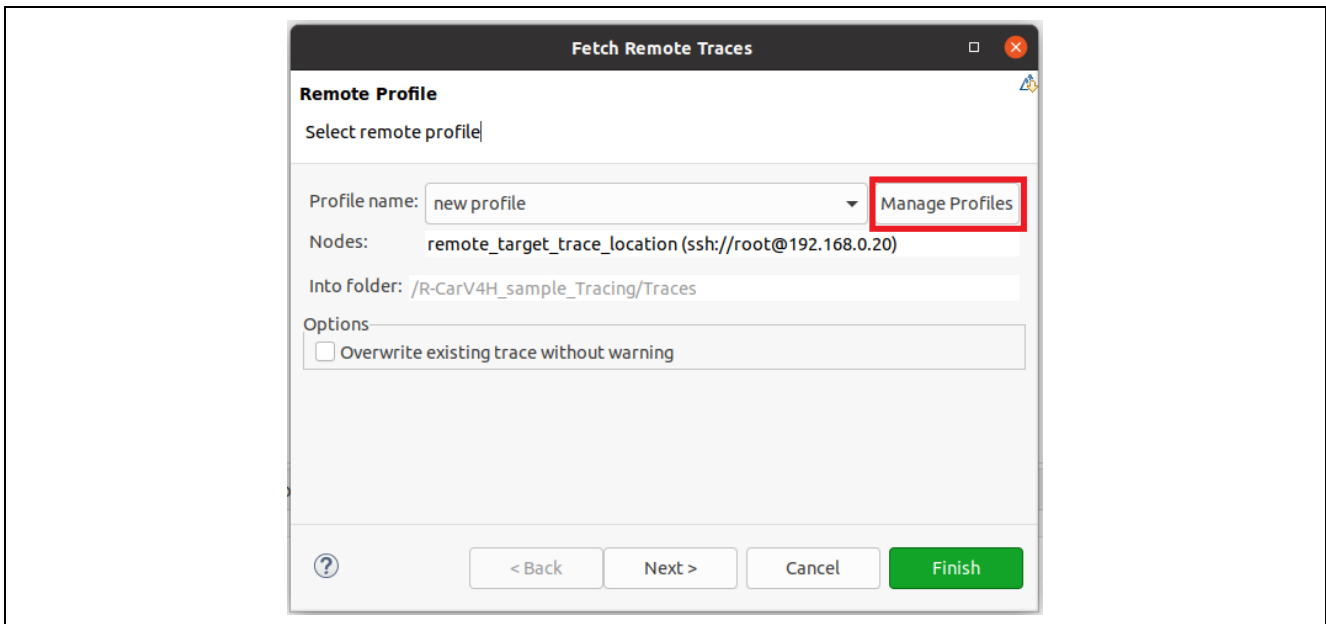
Fetch Remote Traces

Remote Profile

Select remote profile

Profile name: new profile

Manage Profiles

Nodes: remote_target_trace_location (ssh://root@192.168.0.20)

Into folder: /R-CarV4H_sample_Tracing/Traces

Options

Overwrite existing trace without warning

< Back

Next >

Cancel

Finish